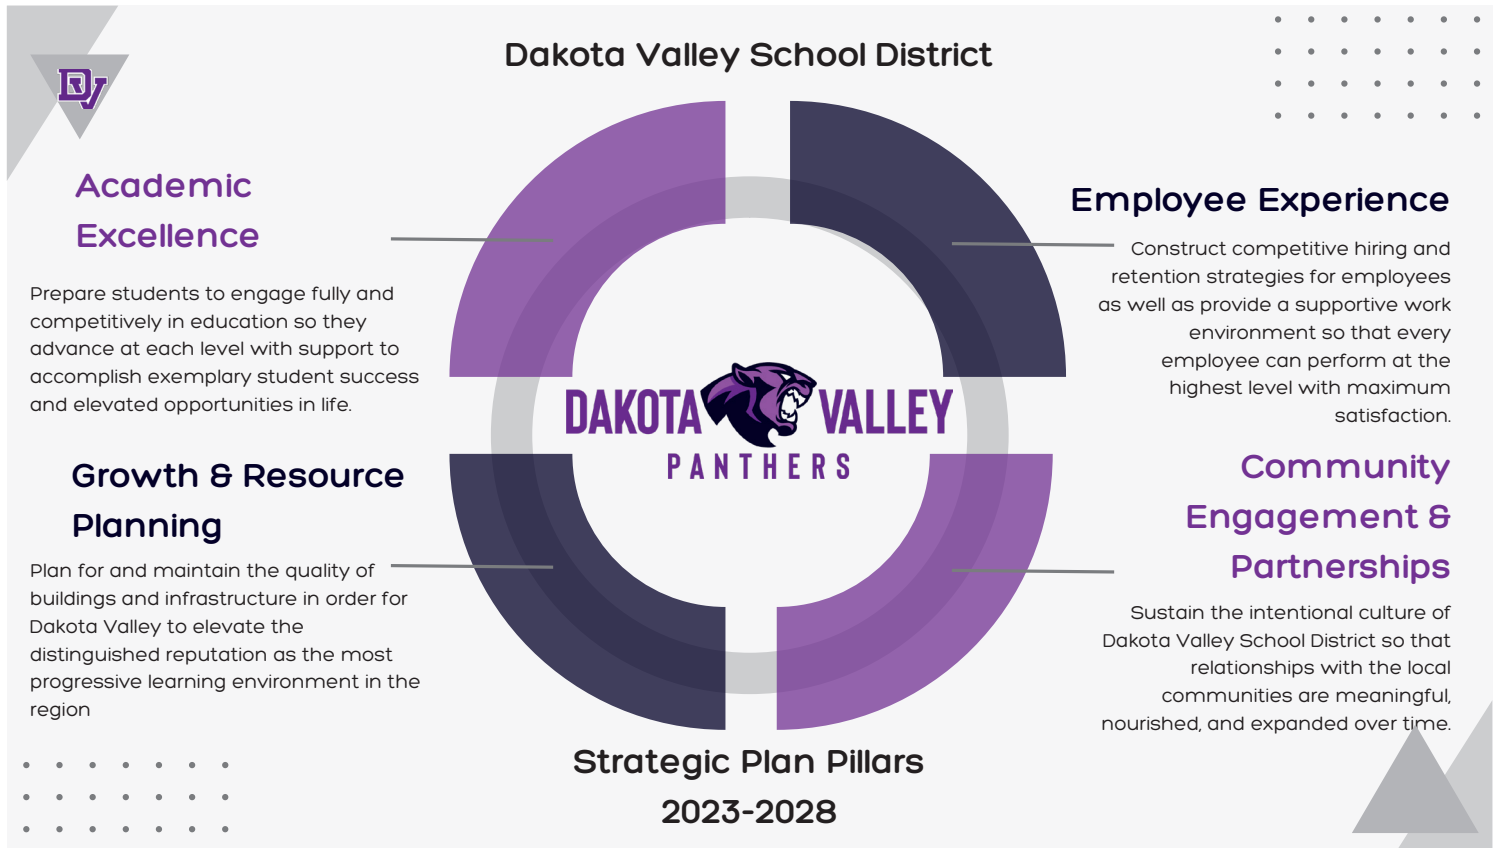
DV

Dakota Valley School District

Academic Excellence

Prepare students to engage fully and competitively in education so they advance at each level with support to accomplish exemplary student success and elevated opportunities in life.

Employee Experience

Construct competitive hiring and retention strategies for employees as well as provide a supportive work environment so that every employee can perform at the highest level with maximum satisfaction.

DAKOTA VALLEY
PANTHERS

Growth & Resource Planning

Plan for and maintain the quality of buildings and infrastructure in order for Dakota Valley to elevate the distinguished reputation as the most progressive learning environment in the region

Community Engagement & Partnerships

Sustain the intentional culture of Dakota Valley School District so that relationships with the local communities are meaningful, nourished, and expanded over time.

Strategic Plan Pillars
2023-2028